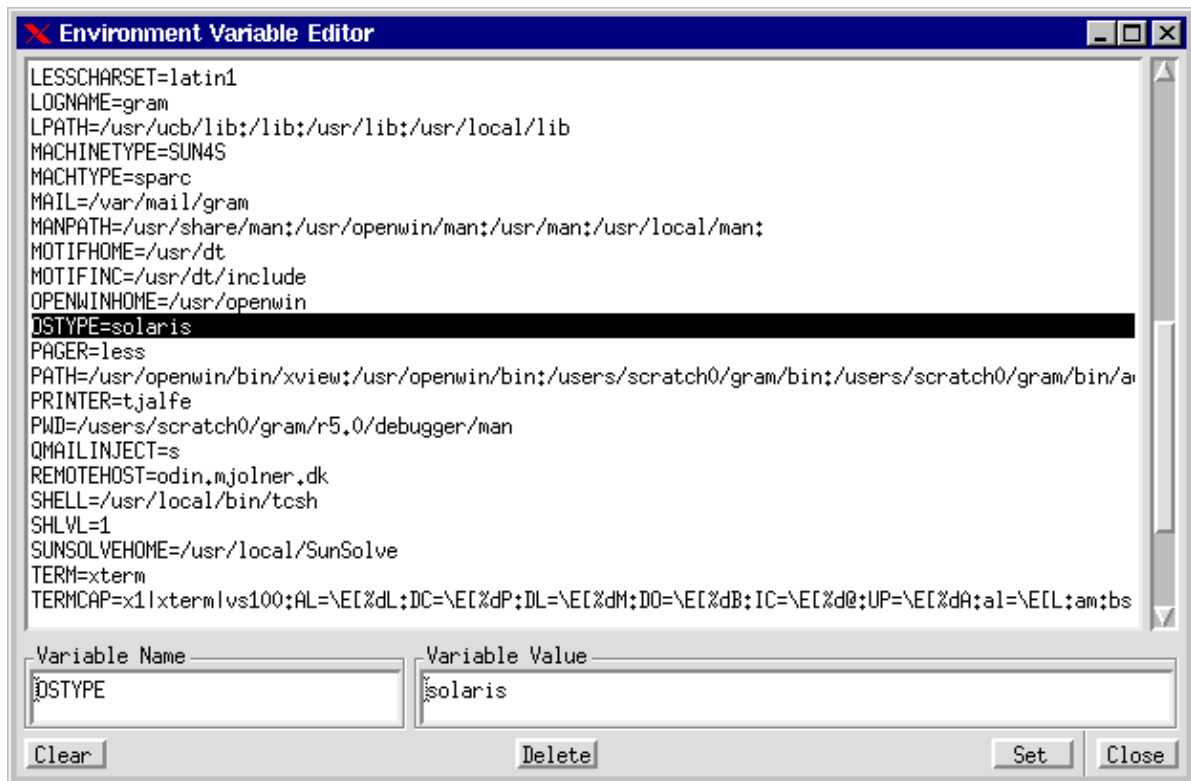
Environment Variable Editor

LESSCHARSET=latin1
LOGNAME=gram
LPATH=/usr/ucb/lib:/lib:/usr/lib:/usr/local/lib
MACHINETYPE=SUN4S
MACHTYPE=sparc
MAIL=/var/mail/gram
MANPATH=/usr/share/man:/usr/openwin/man:/usr/man:/usr/local/man:
MOTIFHOME=/usr/dt
MOTIFINC=/usr/dt/include
OPENWINHOME=/usr/openwin
OSTYPE=solaris
PAGER=less
PATH=/usr/openwin/bin/xview:/usr/openwin/bin:/users/scratch0/gram/bin:/users/scratch0/gram/bin/a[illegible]
PRINTER=tjalfe
PWD=/users/scratch0/gram/r5.0/debugger/man
QMAILINJECT=s
REMOTEHOST=odin.mjolner.dk
SHELL=/usr/local/bin/tcsh
SHLVL=1
SUNSOLVEHOME=/usr/local/SunSolve
TERM=xterm
TERMCAP=x1|xterm|vs100:AL=\E[%dL:DC=\E[%dP:DL=\E[%dM:DO=\E[%dB:IC=\E[%d@:UP=\E[%dA:al=\E[L:am:bs

Variable Name
OSTYPE

Variable Value
solaris

Clear
Delete
Set
Close